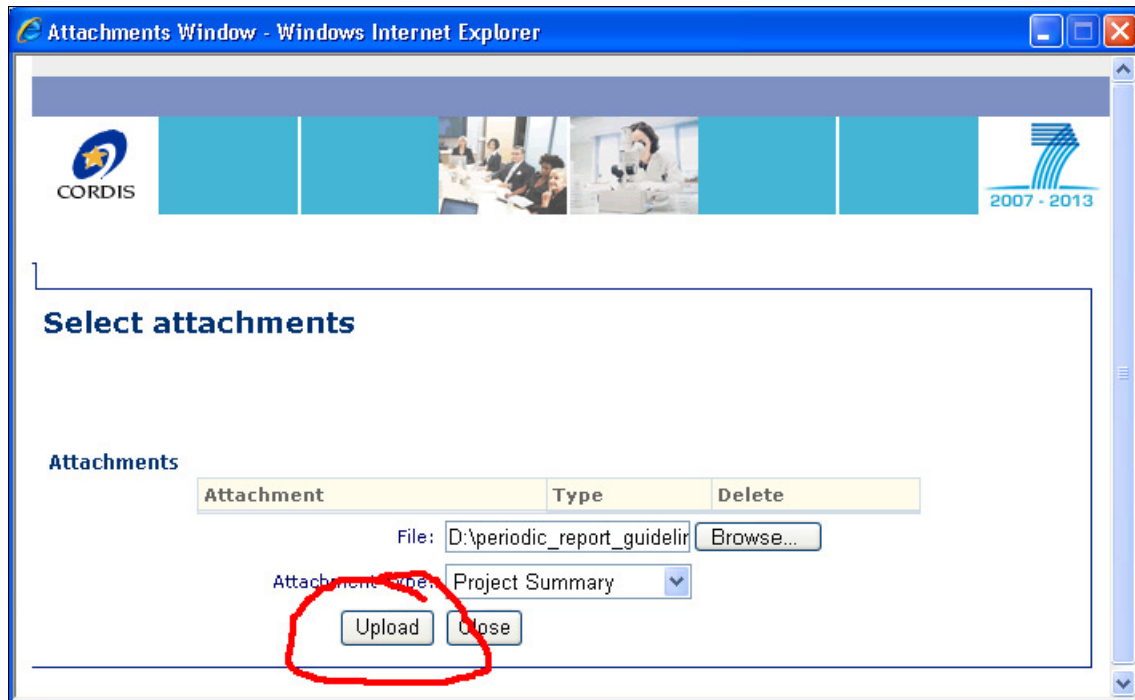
Attachments Window - Windows Internet Explorer

CORDIS

2007 - 2013

Select attachments

Attachments

| Attachment | Type | Delete |
|---|---|---|

File: D:\periodic_report_guidelir Browse...

Attach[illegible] Type: Project Summary

Upload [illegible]lose